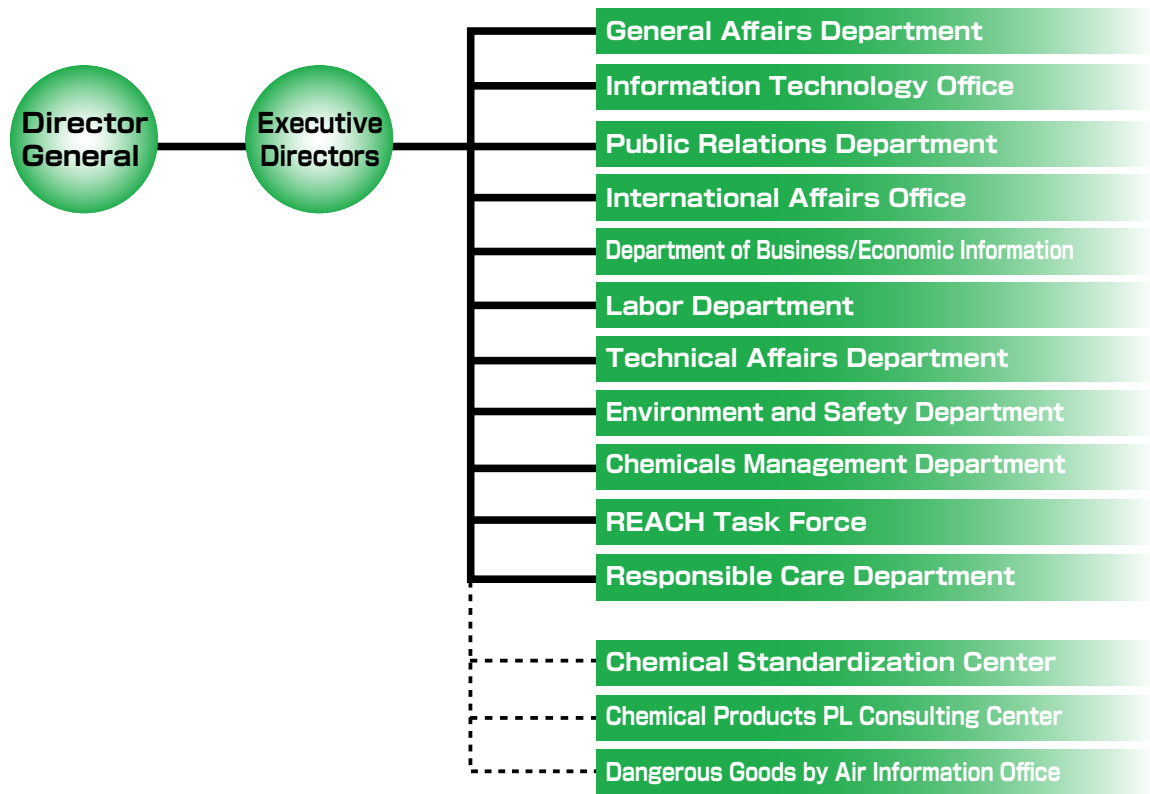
Director General

Executive Directors

General Affairs Department

Information Technology Office

Public Relations Department

International Affairs Office

Department of Business/Economic Information

Labor Department

Technical Affairs Department

Environment and Safety Department

Chemicals Management Department

REACH Task Force

Responsible Care Department

Chemical Standardization Center

Chemical Products PL Consulting Center

Dangerous Goods by Air Information Office